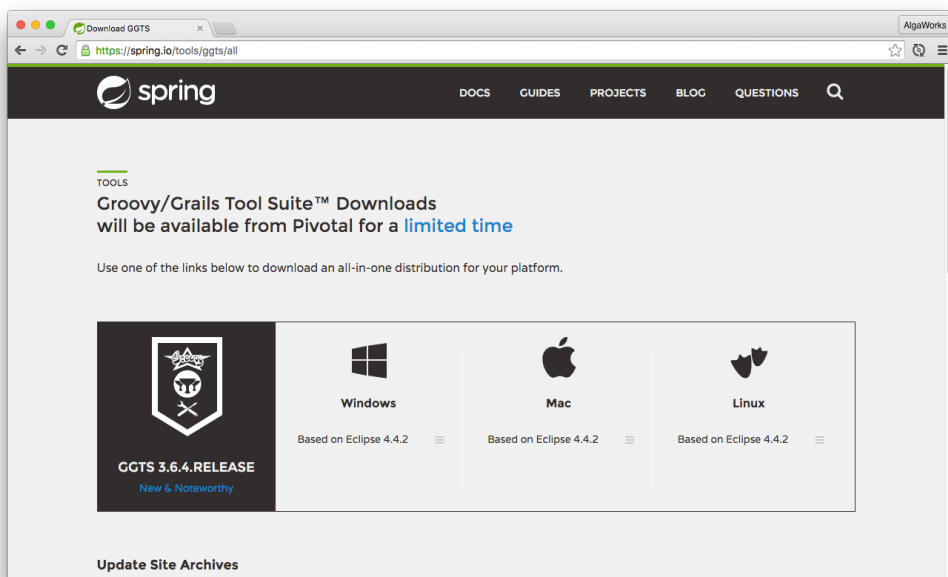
Download GGTS
AlgaWorks
https://spring.io/tools/ggts/all

spring
DOCS GUIDES PROJECTS BLOG QUESTIONS

TOOLS
Groovy/Grails Tool Suite™ Downloads will be available from Pivotal for a limited time

Use one of the links below to download an all-in-one distribution for your platform.

Groovy

GGTS 3.6.4.RELEASE
New & Noteworthy

Windows
Based on Eclipse 4.4.2

Mac
Based on Eclipse 4.4.2

Linux
Based on Eclipse 4.4.2

Update Site Archives